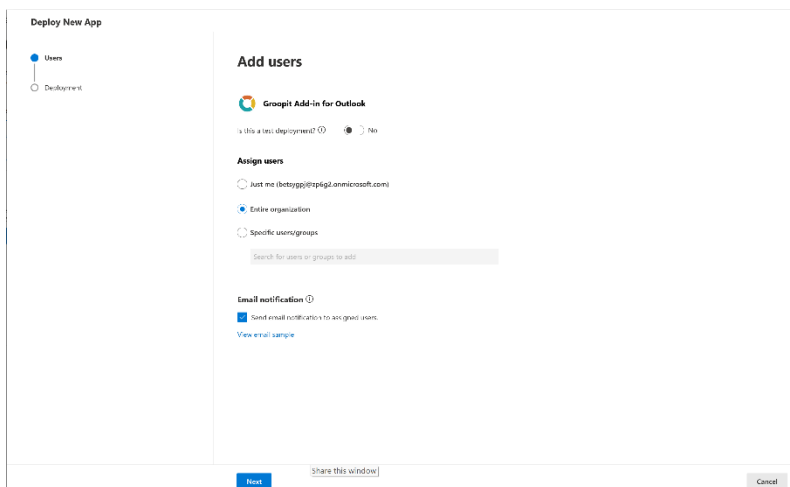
Deploy New App

Users

Deployment

Add users

Groopit Add-in for Outlook

Is this a test deployment? ⓘ No

Assign users

Just me (betsygpj@zp6g2.onmicrosoft.com)

Entire organization

Specific users/groups

Search for users or groups to add

Email notification ⓘ

Send email notification to assigned users.

View email sample

Share this window

Next

Cancel